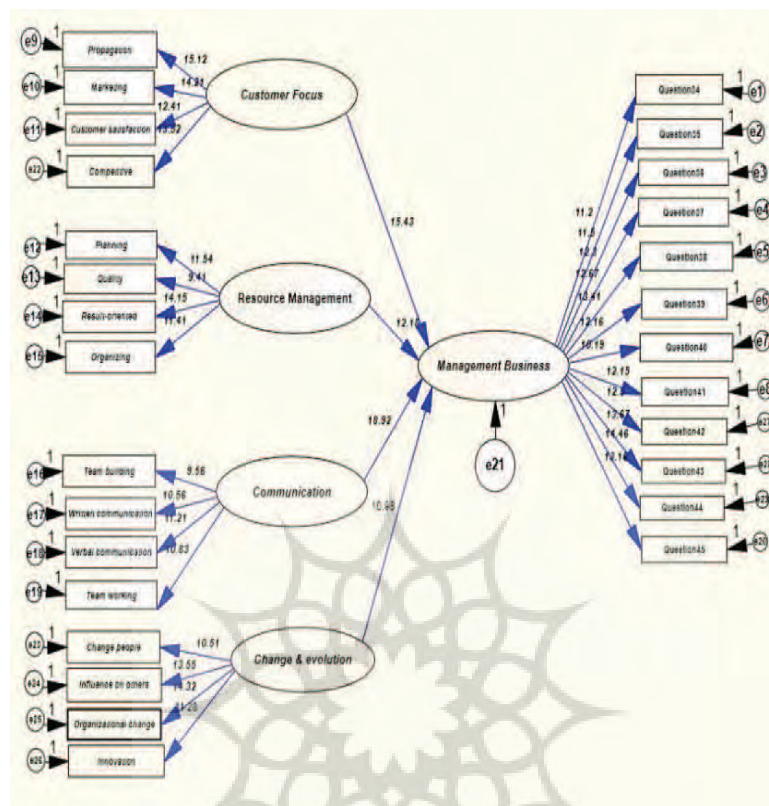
e9 1 Propagation
e10 1 Marketing
e11 1 Customer satisfaction
e22 1 Competitive
15.12
14.81
12.41
13.32
Customer Focus

e12 1 Planning
e13 1 Quality
e14 1 Result-oriented
e15 1 Organizing
11.54
9.41
14.15
11.41
Resource Management

e16 1 Team building
e17 1 Written communication
e18 1 Verbal communication
e19 1 Team working
9.56
10.56
11.21
10.63
Communication

e23 1 Change people
e24 1 Influence on others
e25 1 Organizational change
e26 1 Innovation
10.51
13.55
14.32
11.20
Change & evolution

15.43
12.10
10.92
10.98

Management Business
1
e21

11.2
11.5
12.2
12.67
13.41
12.16
10.19
12.15
12.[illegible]
13.67
11.46
12.1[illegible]

Question34 1 e1
Question35 1 e2
Question36 1 e3
Question37 1 e4
Question38 1 e5
Question39 1 e6
Question40 1 e7
Question41 1 e8
Question42 1 e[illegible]
Question43 1 e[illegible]
Question44 1 e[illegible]
Question45 1 e20